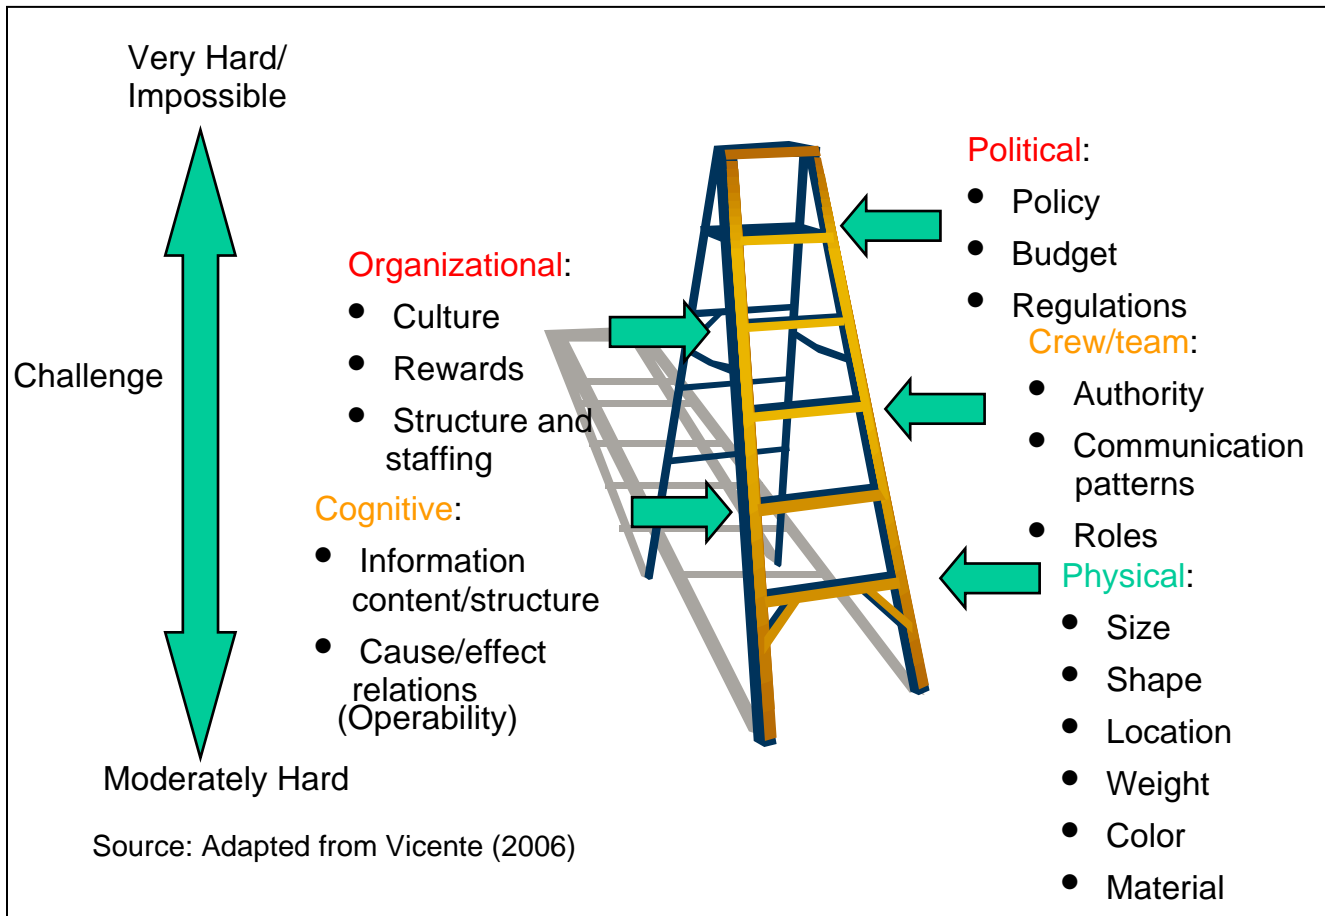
Very Hard/
Impossible

Challenge

Moderately Hard

Organizational:
• Culture
• Rewards
• Structure and staffing

Cognitive:
• Information content/structure
• Cause/effect relations
(Operability)

Political:
• Policy
• Budget
• Regulations

Crew/team:
• Authority
• Communication patterns
• Roles

Physical:
• Size
• Shape
• Location
• Weight
• Color
• Material

Source: Adapted from Vicente (2006)